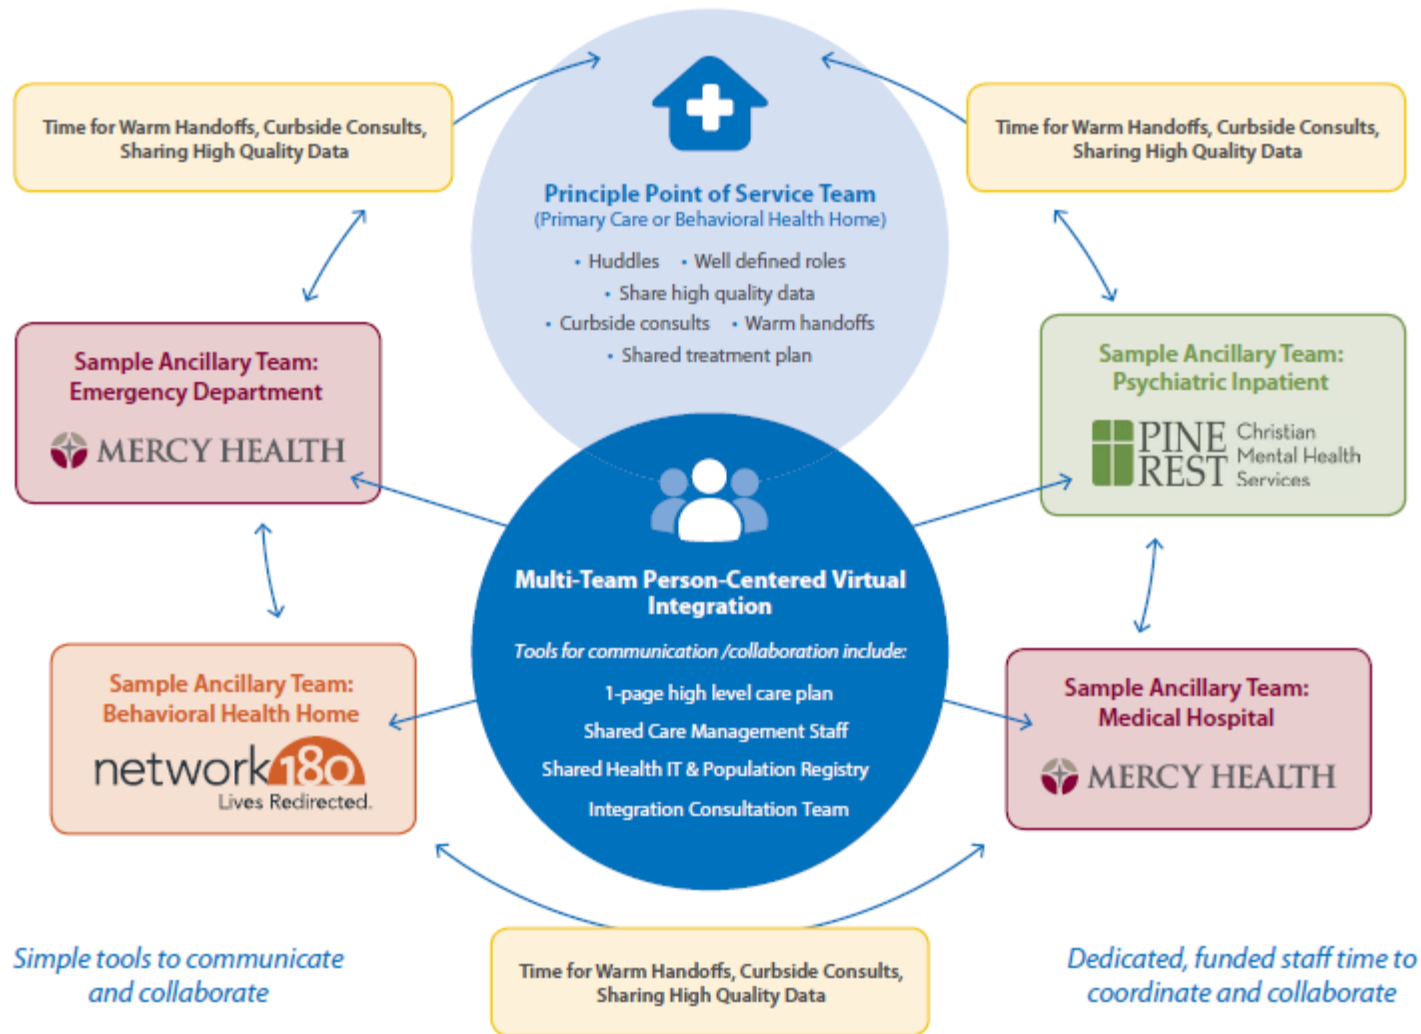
Time for Warm Handoffs, Curbside Consults, Sharing High Quality Data

Principle Point of Service Team
(Primary Care or Behavioral Health Home)

• Huddles • Well defined roles
• Share high quality data
• Curbside consults • Warm handoffs
• Shared treatment plan

Time for Warm Handoffs, Curbside Consults, Sharing High Quality Data

Sample Ancillary Team: Emergency Department

MERCY HEALTH

Sample Ancillary Team: Psychiatric Inpatient

PINE REST Christian Mental Health Services

Multi-Team Person-Centered Virtual Integration

Tools for communication /collaboration include:

1-page high level care plan
Shared Care Management Staff
Shared Health IT & Population Registry
Integration Consultation Team

Sample Ancillary Team: Behavioral Health Home

network180 Lives Redirected.

Sample Ancillary Team: Medical Hospital

MERCY HEALTH

Simple tools to communicate and collaborate

Time for Warm Handoffs, Curbside Consults, Sharing High Quality Data

Dedicated, funded staff time to coordinate and collaborate